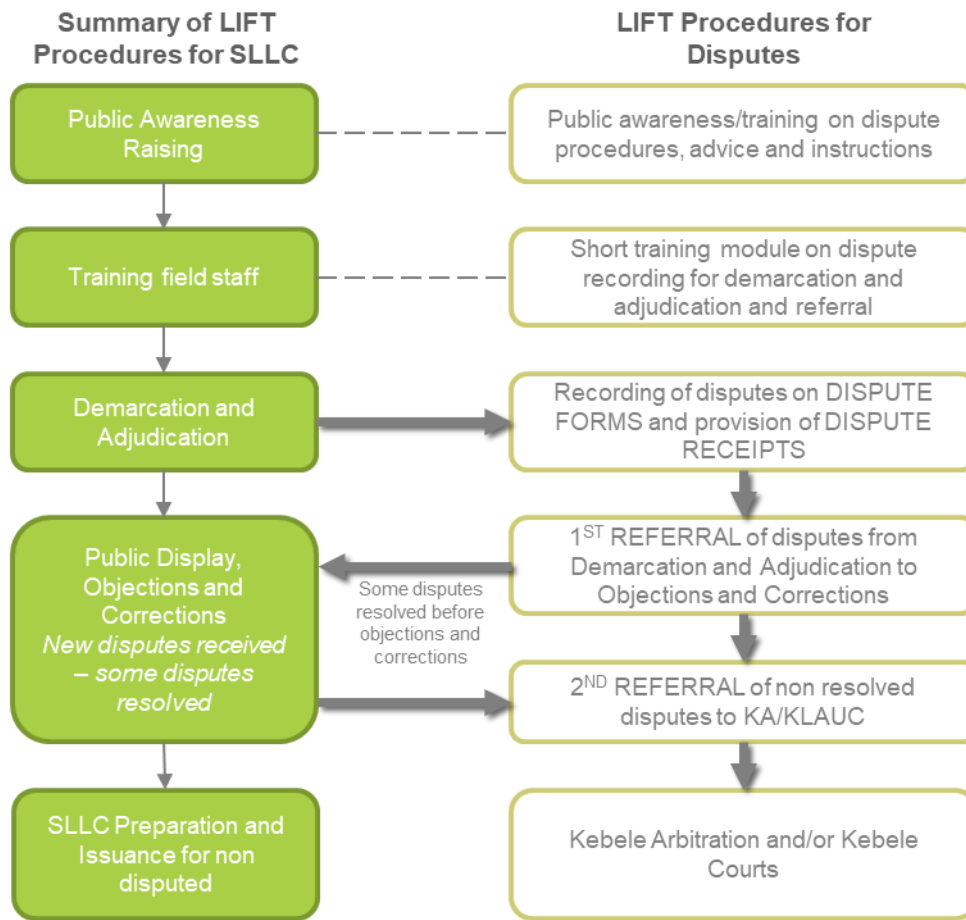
Summary of LIFT Procedures for SLLC

LIFT Procedures for Disputes

Public Awareness Raising

Public awareness/training on dispute procedures, advice and instructions

Training field staff

Short training module on dispute recording for demarcation and adjudication and referral

Demarcation and Adjudication

Recording of disputes on DISPUTE FORMS and provision of DISPUTE RECEIPTS

Public Display, Objections and Corrections
*New disputes received – some disputes resolved*

Some disputes resolved before objections and corrections

1$^{ST}$ REFERRAL of disputes from Demarcation and Adjudication to Objections and Corrections

2$^{ND}$ REFERRAL of non resolved disputes to KA/KLAUC

SLLC Preparation and Issuance for non disputed

Kebele Arbitration and/or Kebele Courts